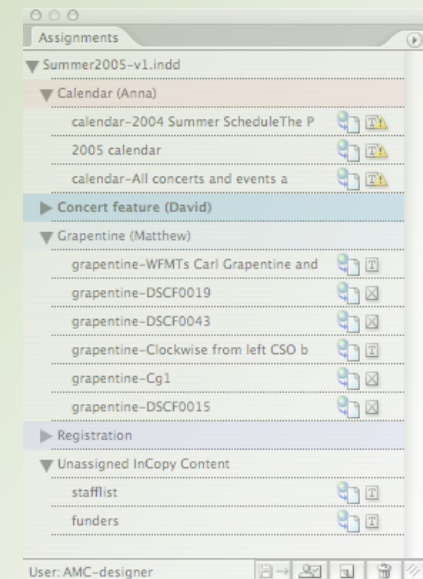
Assignments

Summer2005-v1.indd

Calendar (Anna)

calendar-2004 Summer ScheduleThe P

2005 calendar

calendar-All concerts and events a

Concert feature (David)

Grapentine (Matthew)

grapentine-WFMTs Carl Grapentine and

grapentine-DSCF0019

grapentine-DSCF0043

grapentine-Clockwise from left CSO b

grapentine-Cg1

grapentine-DSCF0015

Registration

Unassigned InCopy Content

stafflist

funders

User: AMC-designer